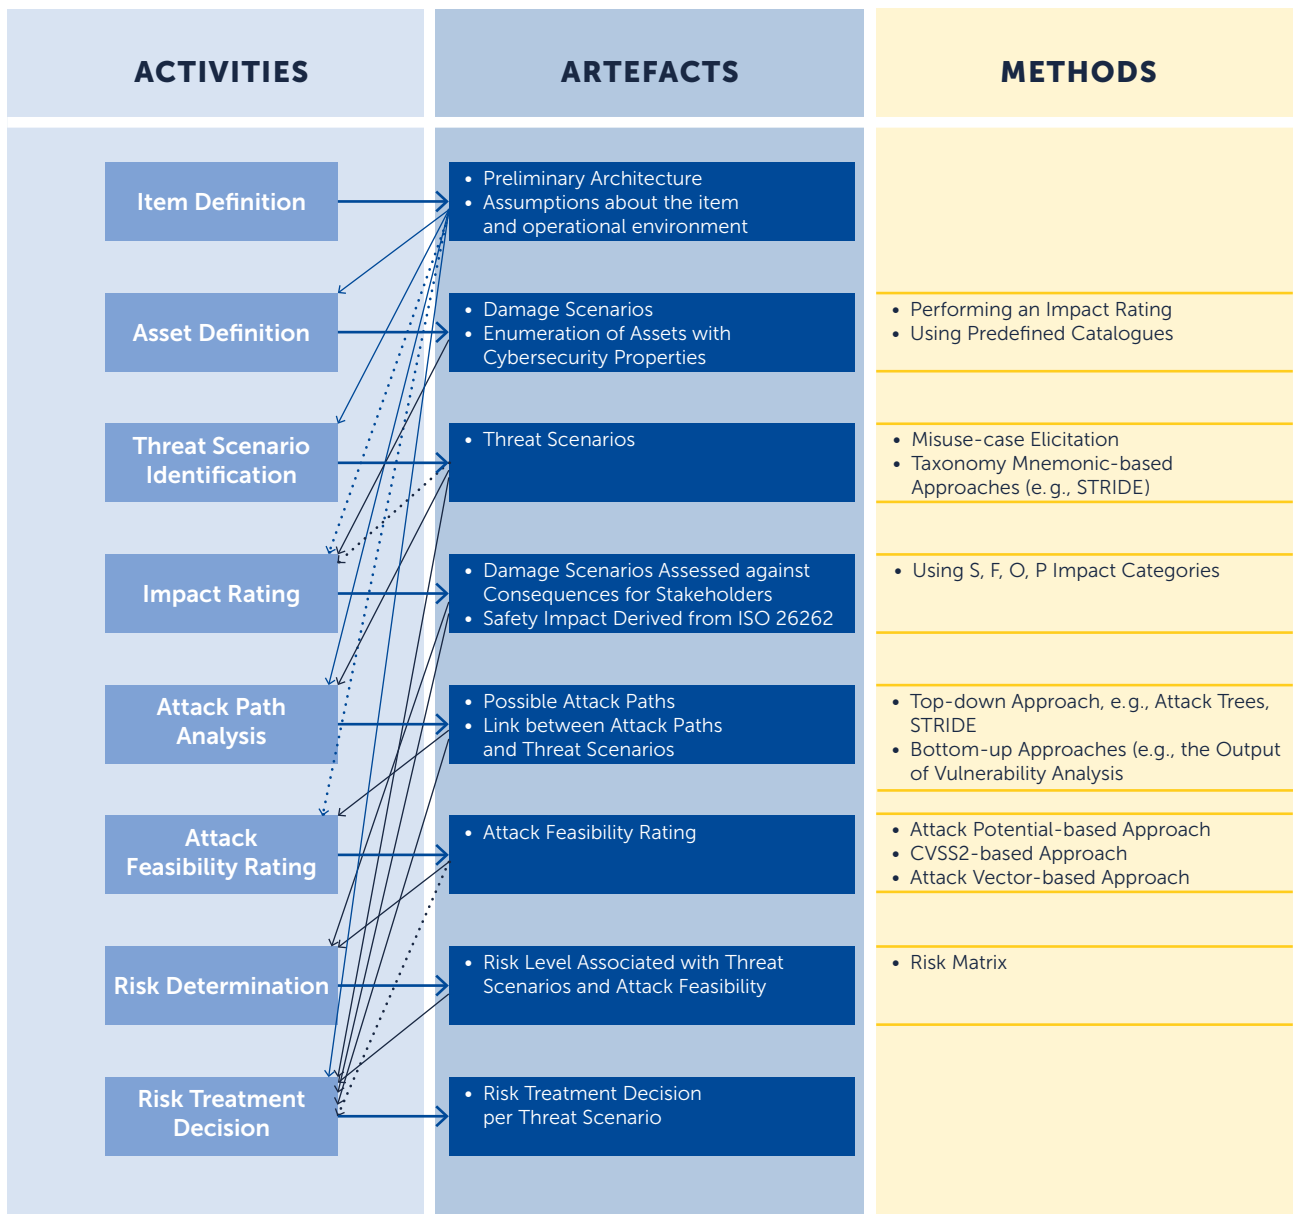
| ACTIVITIES | ARTEFACTS | METHODS |
|---|---|---|
| Item Definition | • Preliminary Architecture<br>• Assumptions about the item and operational environment | |
| Asset Definition | • Damage Scenarios<br>• Enumeration of Assets with Cybersecurity Properties | • Performing an Impact Rating<br>• Using Predefined Catalogues |
| Threat Scenario Identification | • Threat Scenarios | • Misuse-case Elicitation<br>• Taxonomy Mnemonic-based Approaches (e. g., STRIDE) |
| Impact Rating | • Damage Scenarios Assessed against Consequences for Stakeholders<br>• Safety Impact Derived from ISO 26262 | • Using S, F, O, P Impact Categories |
| Attack Path Analysis | • Possible Attack Paths<br>• Link between Attack Paths and Threat Scenarios | • Top-down Approach, e.g., Attack Trees, STRIDE<br>• Bottom-up Approaches (e.g., the Output of Vulnerability Analysis |
| Attack Feasibility Rating | • Attack Feasibility Rating | • Attack Potential-based Approach<br>• CVSS2-based Approach<br>• Attack Vector-based Approach |
| Risk Determination | • Risk Level Associated with Threat Scenarios and Attack Feasibility | • Risk Matrix |
| Risk Treatment Decision | • Risk Treatment Decision per Threat Scenario | |